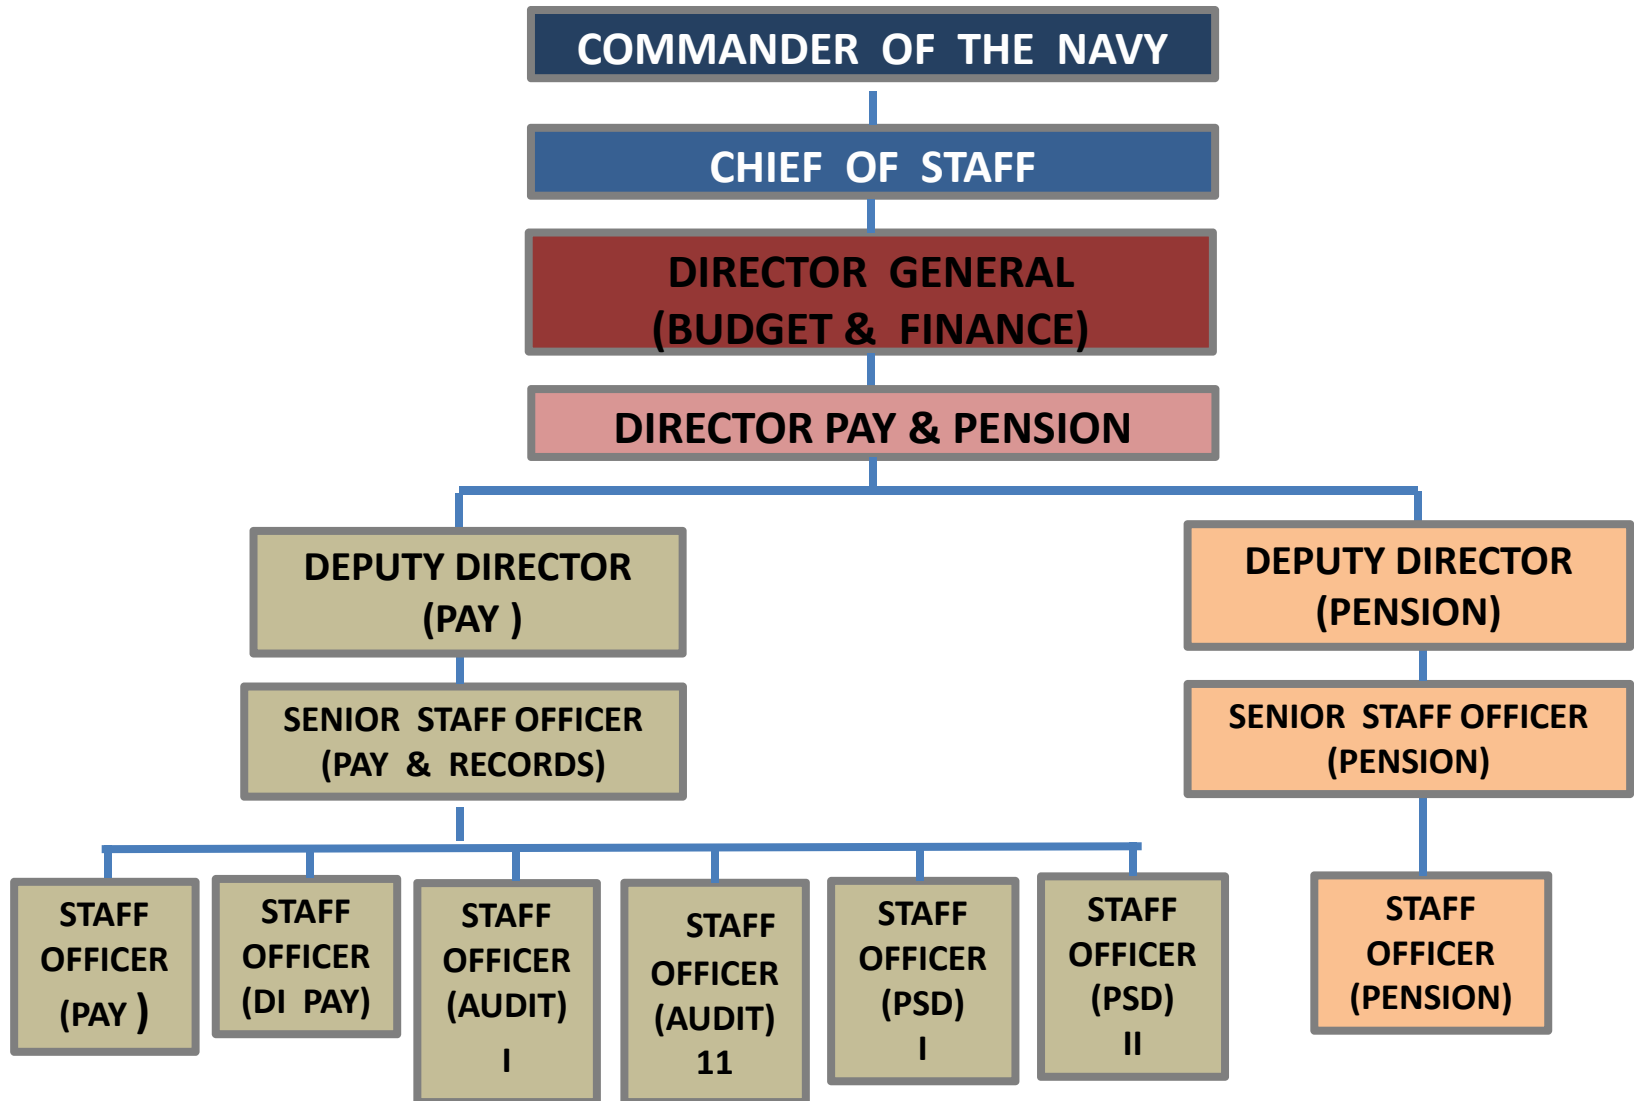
COMMANDER OF THE NAVY

CHIEF OF STAFF

DIRECTOR GENERAL (BUDGET & FINANCE)

DIRECTOR PAY & PENSION

DEPUTY DIRECTOR (PAY )

SENIOR STAFF OFFICER (PAY & RECORDS)

STAFF OFFICER (PAY )

STAFF OFFICER (DI PAY)

STAFF OFFICER (AUDIT) I

STAFF OFFICER (AUDIT) 11

STAFF OFFICER (PSD) I

STAFF OFFICER (PSD) II

DEPUTY DIRECTOR (PENSION)

SENIOR STAFF OFFICER (PENSION)

STAFF OFFICER (PENSION)